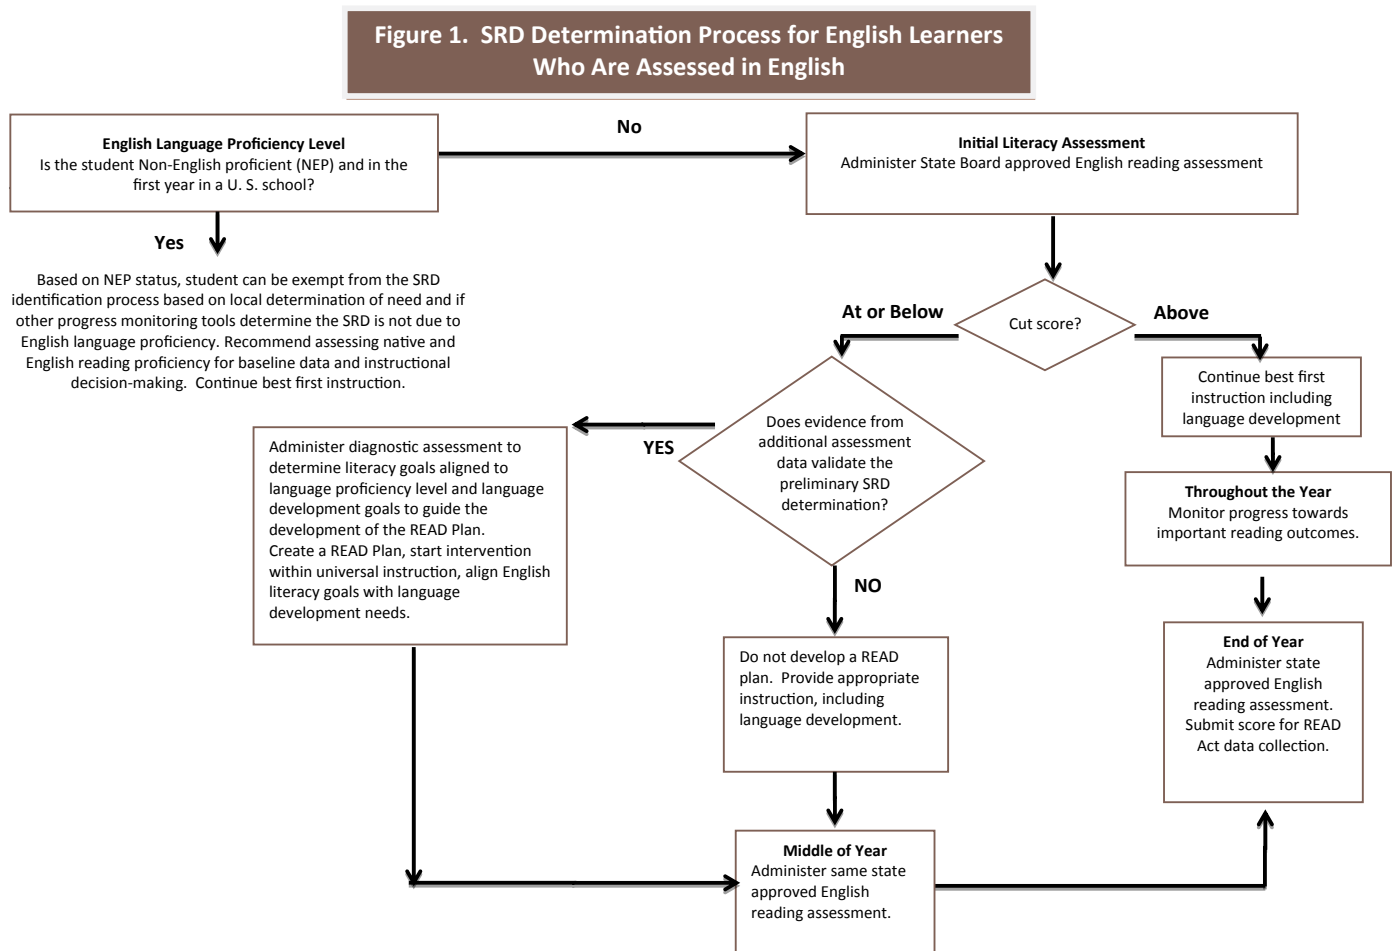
Figure 1. SRD Determination Process for English Learners Who Are Assessed in English

English Language Proficiency Level
Is the student Non-English proficient (NEP) and in the first year in a U. S. school?

No

Initial Literacy Assessment
Administer State Board approved English reading assessment

Yes

Based on NEP status, student can be exempt from the SRD identification process based on local determination of need and if other progress monitoring tools determine the SRD is not due to English language proficiency. Recommend assessing native and English reading proficiency for baseline data and instructional decision-making. Continue best first instruction.

At or Below

Cut score?

Above

Continue best first instruction including language development

Administer diagnostic assessment to determine literacy goals aligned to language proficiency level and language development goals to guide the development of the READ Plan.
Create a READ Plan, start intervention within universal instruction, align English literacy goals with language development needs.

YES

Does evidence from additional assessment data validate the preliminary SRD determination?

Throughout the Year
Monitor progress towards important reading outcomes.

NO

Do not develop a READ plan. Provide appropriate instruction, including language development.

End of Year
Administer state approved English reading assessment. Submit score for READ Act data collection.

Middle of Year
Administer same state approved English reading assessment.